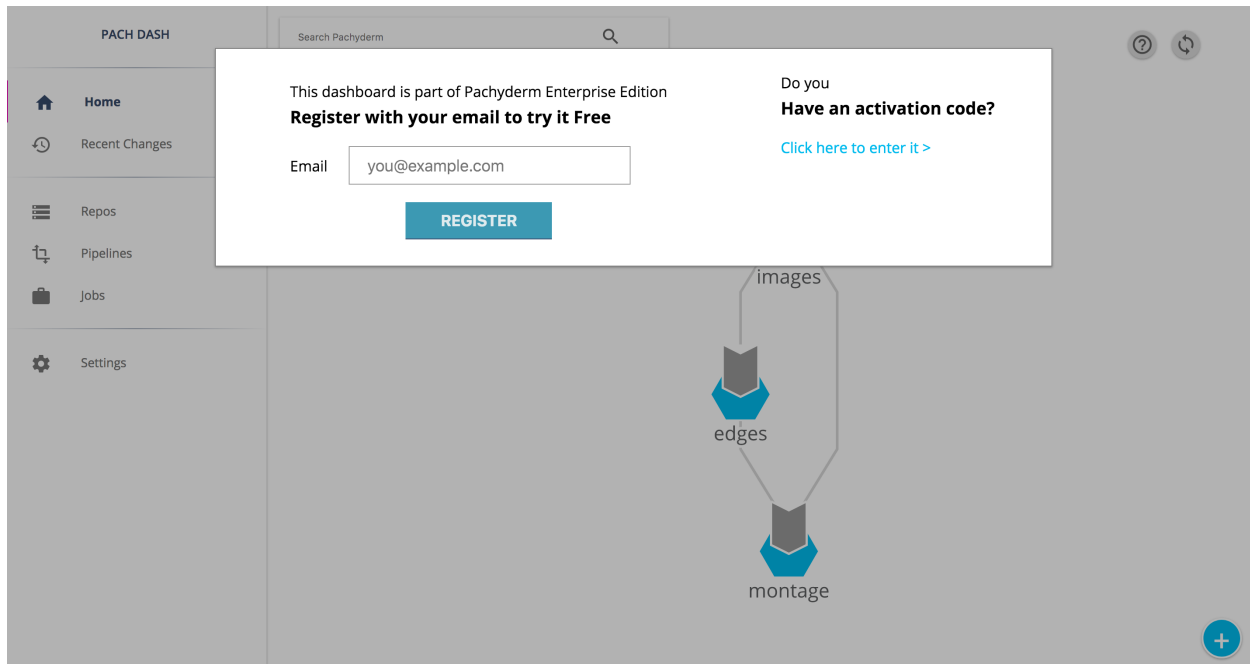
PACH DASH

Home

Recent Changes

Repos

Pipelines

Jobs

Settings

Search Pachyderm

This dashboard is part of Pachyderm Enterprise Edition

**Register with your email to try it Free**

Email you@example.com

REGISTER

Do you

**Have an activation code?**

Click here to enter it >

images

edges

montage

+